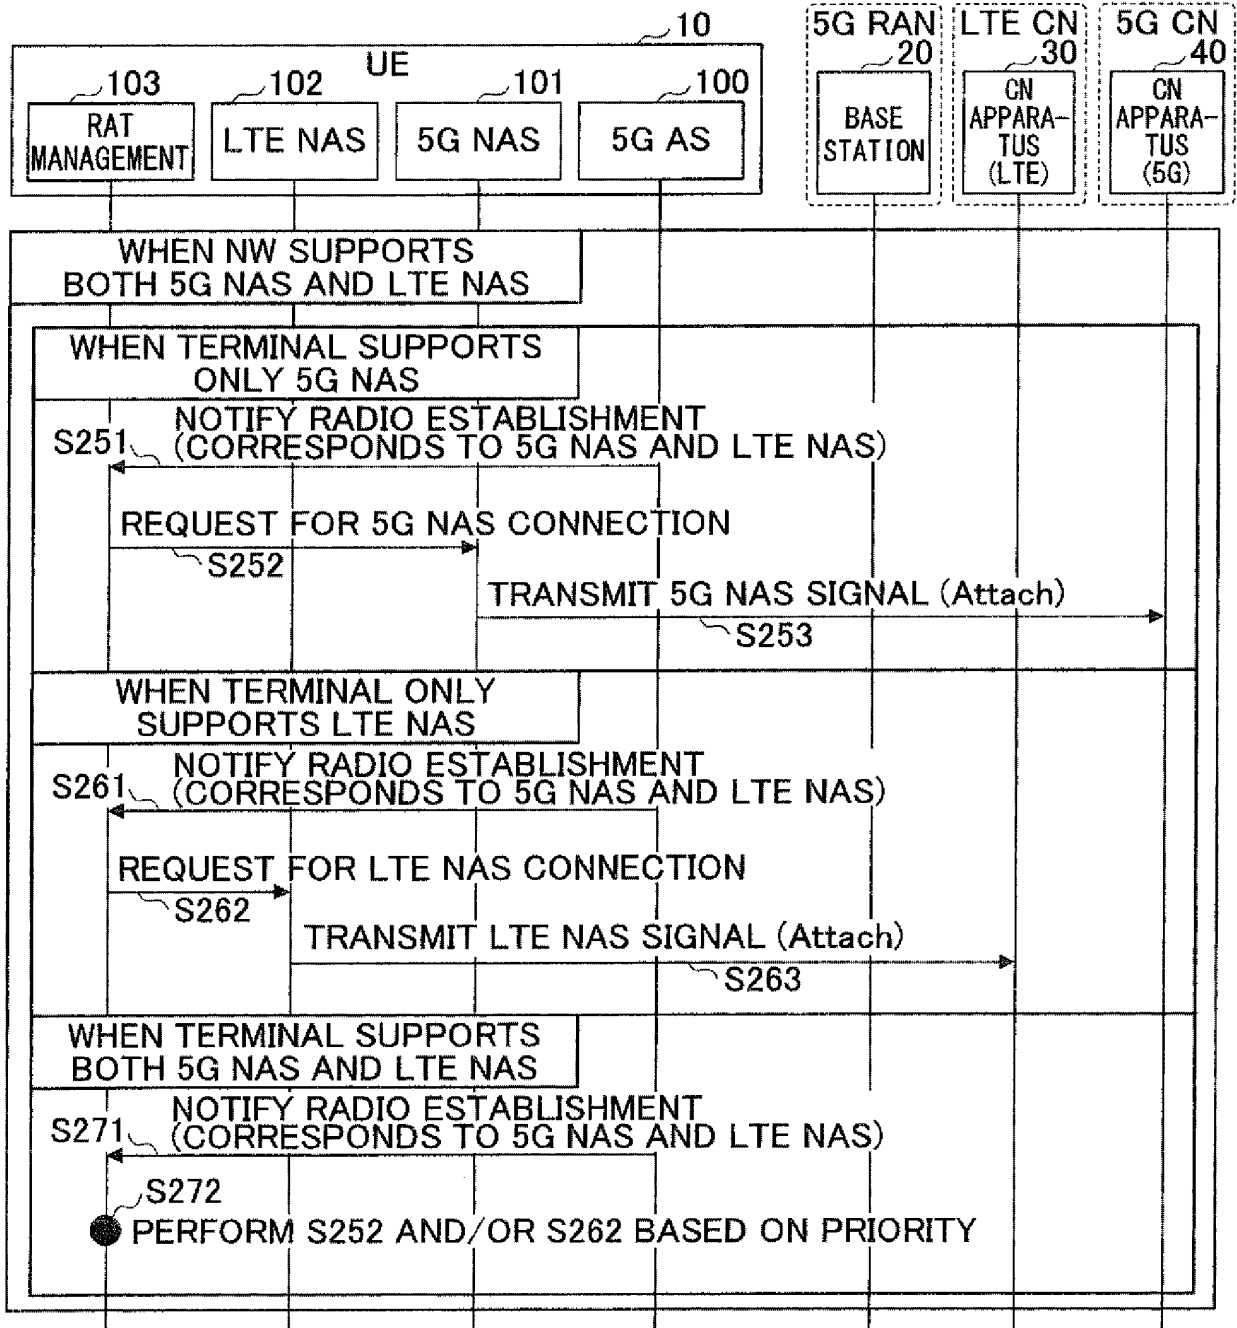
10

UE

103
RAT MANAGEMENT

102
LTE NAS

101
5G NAS

100
5G AS

5G RAN
20
BASE STATION

LTE CN
30
CN APPARATUS (LTE)

5G CN
40
CN APPARATUS (5G)

WHEN NW SUPPORTS BOTH 5G NAS AND LTE NAS

WHEN TERMINAL SUPPORTS ONLY 5G NAS

S251
NOTIFY RADIO ESTABLISHMENT (CORRESPONDS TO 5G NAS AND LTE NAS)

REQUEST FOR 5G NAS CONNECTION
S252

TRANSMIT 5G NAS SIGNAL (Attach)
S253

WHEN TERMINAL ONLY SUPPORTS LTE NAS

S261
NOTIFY RADIO ESTABLISHMENT (CORRESPONDS TO 5G NAS AND LTE NAS)

REQUEST FOR LTE NAS CONNECTION
S262

TRANSMIT LTE NAS SIGNAL (Attach)
S263

WHEN TERMINAL SUPPORTS BOTH 5G NAS AND LTE NAS

S271
NOTIFY RADIO ESTABLISHMENT (CORRESPONDS TO 5G NAS AND LTE NAS)

S272
PERFORM S252 AND/OR S262 BASED ON PRIORITY